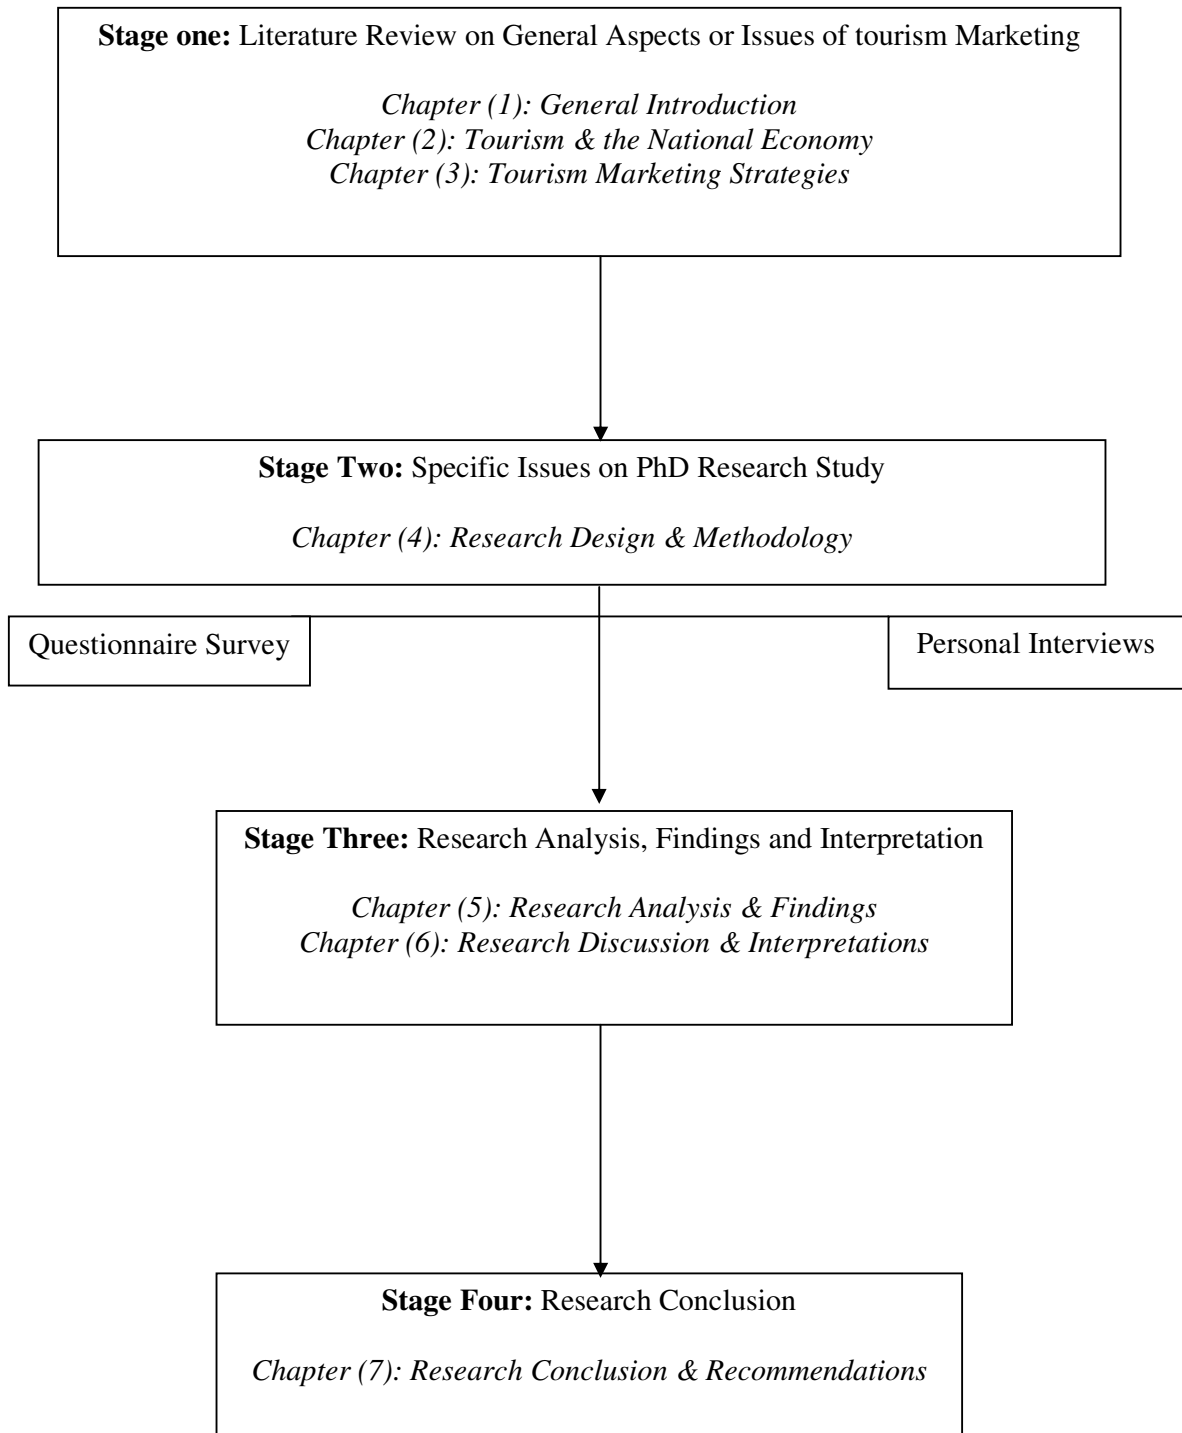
**Stage one:** Literature Review on General Aspects or Issues of tourism Marketing

*Chapter (1): General Introduction*
*Chapter (2): Tourism & the National Economy*
*Chapter (3): Tourism Marketing Strategies*

**Stage Two:** Specific Issues on PhD Research Study

*Chapter (4): Research Design & Methodology*

Questionnaire Survey

Personal Interviews

**Stage Three:** Research Analysis, Findings and Interpretation

*Chapter (5): Research Analysis & Findings*
*Chapter (6): Research Discussion & Interpretations*

**Stage Four:** Research Conclusion

*Chapter (7): Research Conclusion & Recommendations*